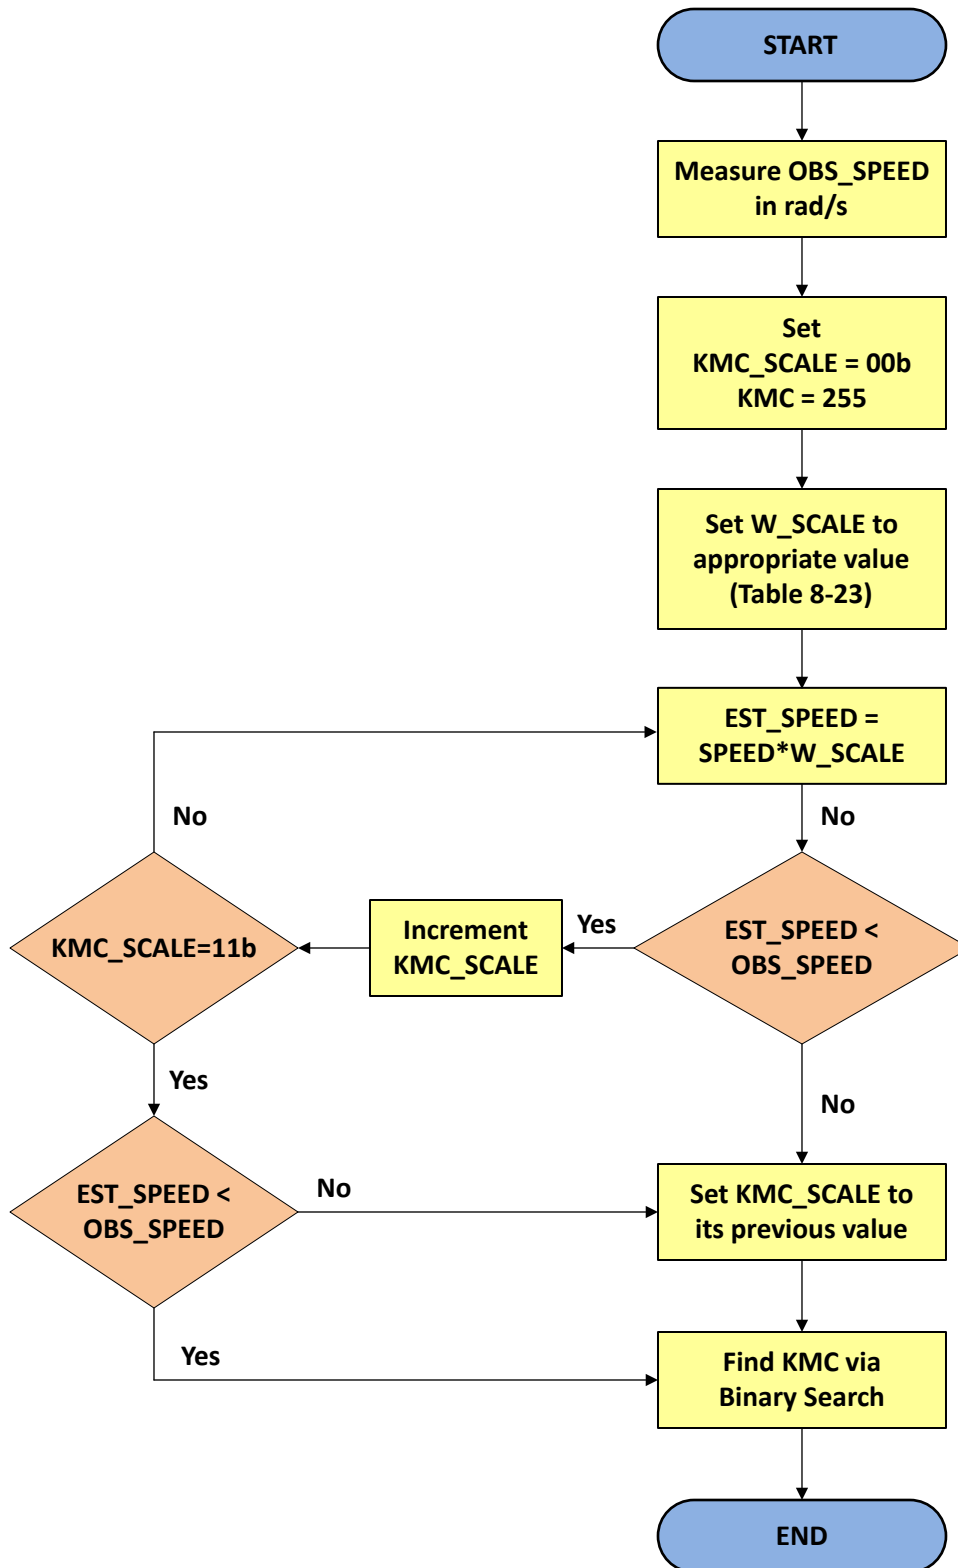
START

Measure OBS_SPEED in rad/s

Set
KMC_SCALE = 00b
KMC = 255

Set W_SCALE to appropriate value (Table 8-23)

EST_SPEED = SPEED*W_SCALE

No

No

KMC_SCALE=11b

Increment KMC_SCALE

Yes

EST_SPEED < OBS_SPEED

Yes

No

EST_SPEED < OBS_SPEED

No

Set KMC_SCALE to its previous value

Yes

Find KMC via Binary Search

END